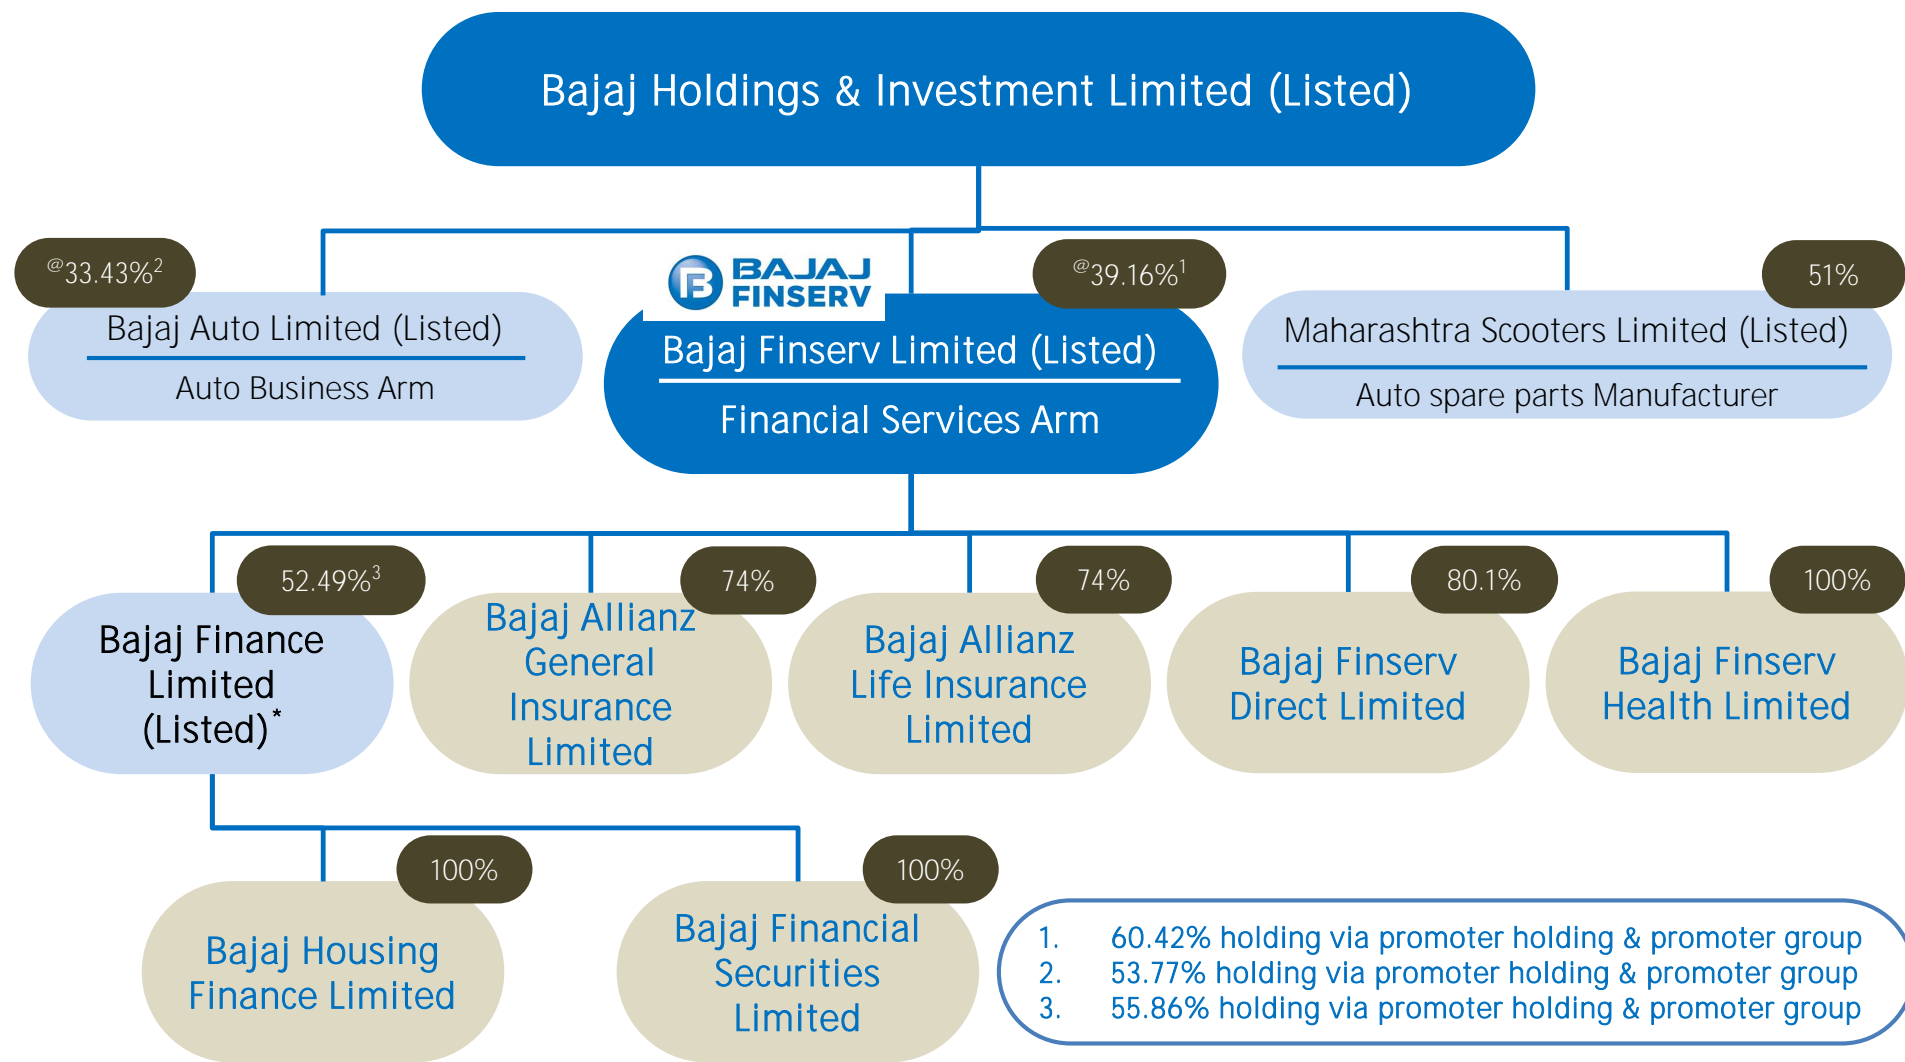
Bajaj Holdings & Investment Limited (Listed)

@33.43%$^2$

Bajaj Auto Limited (Listed)

Auto Business Arm

BAJAJ FINSERV

@39.16%$^1$

Bajaj Finserv Limited (Listed)

Financial Services Arm

51%

Maharashtra Scooters Limited (Listed)

Auto spare parts Manufacturer

52.49%$^3$

Bajaj Finance Limited (Listed)$^*$

74%

Bajaj Allianz General Insurance Limited

74%

Bajaj Allianz Life Insurance Limited

80.1%

Bajaj Finserv Direct Limited

100%

Bajaj Finserv Health Limited

100%

Bajaj Housing Finance Limited

100%

Bajaj Financial Securities Limited

1. 60.42% holding via promoter holding & promoter group
2. 53.77% holding via promoter holding & promoter group
3. 55.86% holding via promoter holding & promoter group